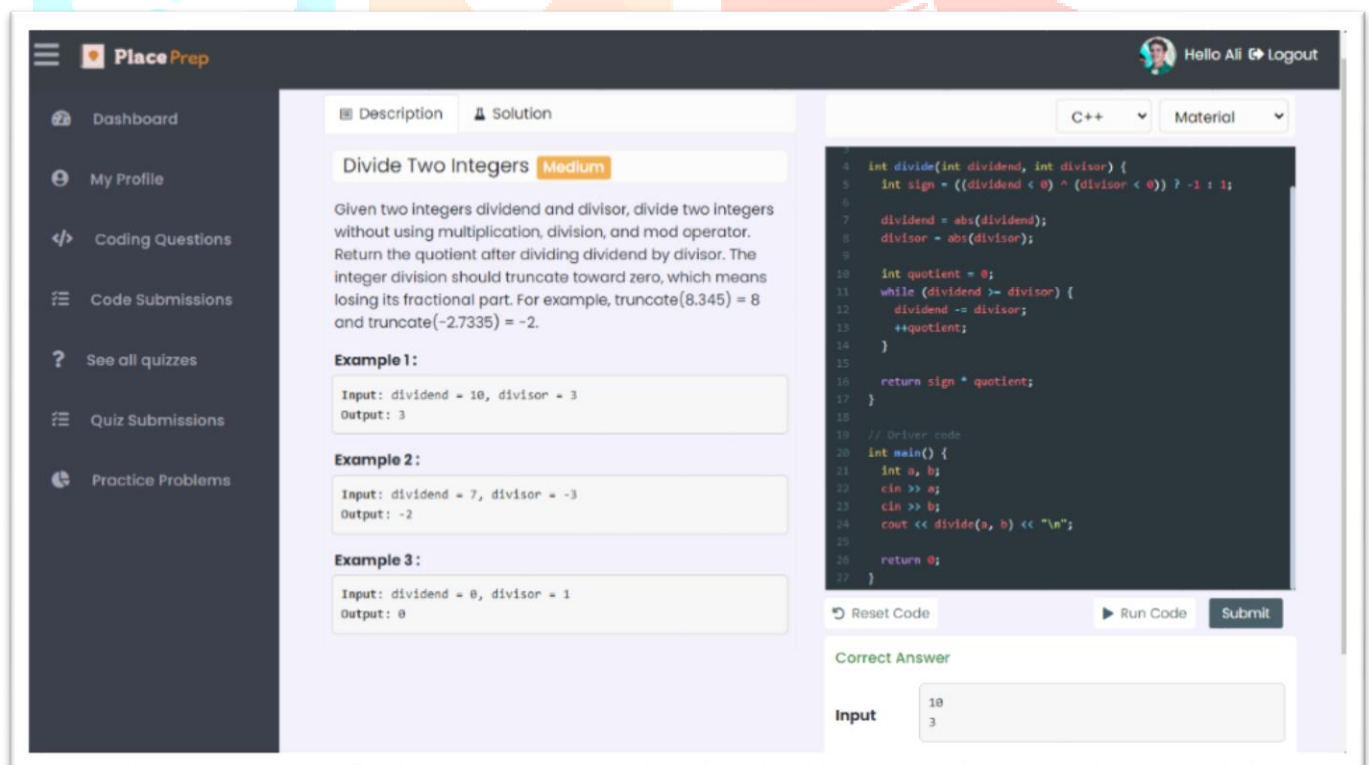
PlacePrep

Hello Ali Logout

Dashboard

My Profile

Coding Questions

Code Submissions

See all quizzes

Quiz Submissions

Practice Problems

Description Solution

Divide Two Integers Medium

Given two integers dividend and divisor, divide two integers without using multiplication, division, and mod operator. Return the quotient after dividing dividend by divisor. The integer division should truncate toward zero, which means losing its fractional part. For example, truncate(8.345) = 8 and truncate(-2.7335) = -2.

Example 1 :

Input: dividend = 10, divisor = 3
Output: 3

Example 2 :

Input: dividend = 7, divisor = -3
Output: -2

Example 3 :

Input: dividend = 0, divisor = 1
Output: 0

C++ Material

4 int divide(int dividend, int divisor) {
5 int sign = ((dividend < 0) ^ (divisor < 0)) ? -1 : 1;
6
7 dividend = abs(dividend);
8 divisor = abs(divisor);
9
10 int quotient = 0;
11 while (dividend >= divisor) {
12 dividend -= divisor;
13 ++quotient;
14 }
15
16 return sign * quotient;
17 }
18
19 // Driver code
20 int main() {
21 int a, b;
22 cin >> a;
23 cin >> b;
24 cout << divide(a, b) << "\n";
25
26 return 0;
27 }

Reset Code Run Code Submit

Correct Answer

Input 10
3